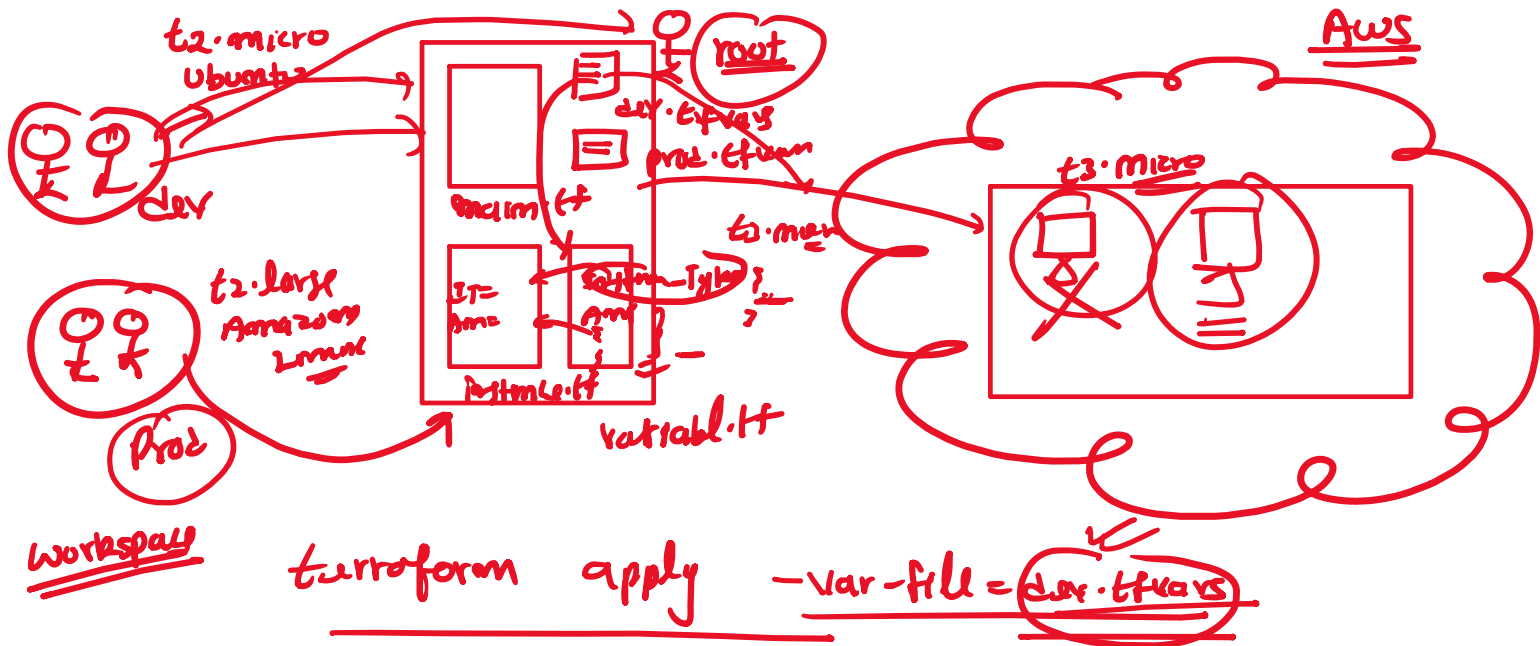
t2.micro
Ubuntu
root
AWS
dev.tfvars
prod.tfvars
dev
main.tf
t2.micro
t3.micro
t2.large
Amazon Linux
IT=
Ami=
Instance_Type
Ami
instance.tf
variable.tf
Prod
Workspace
terroform apply -var-file=dev.tfvars